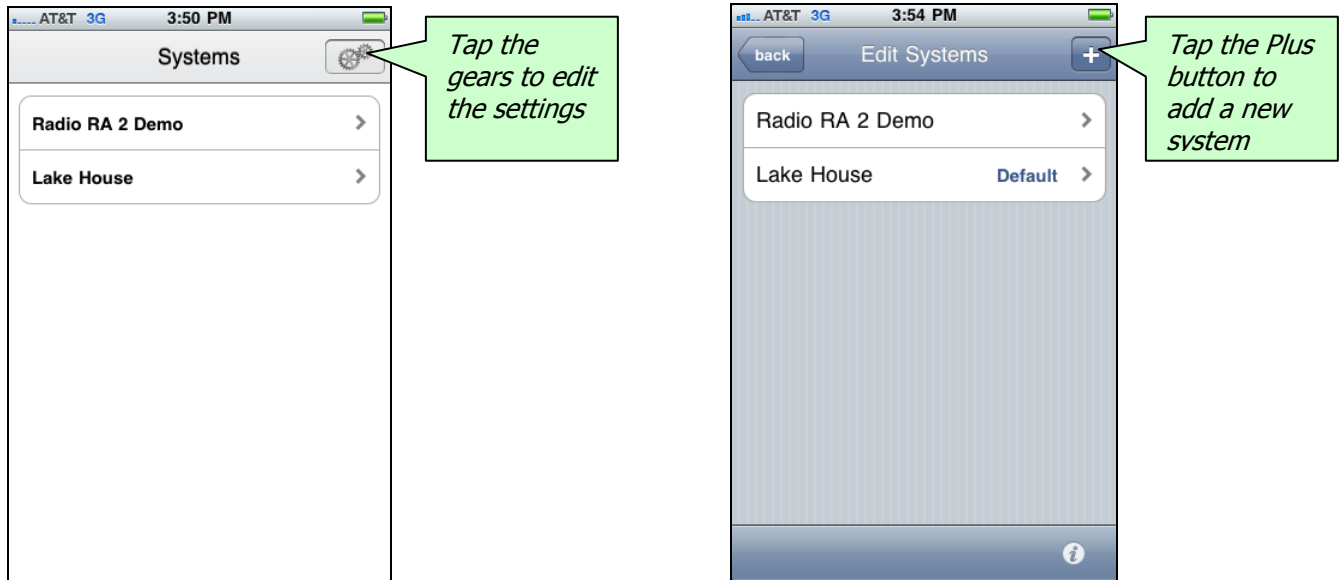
AT&T 3G 3:50 PM

Systems

Tap the gears to edit the settings

Radio RA 2 Demo

Lake House

AT&T 3G 3:54 PM

back

Edit Systems

+

Tap the Plus button to add a new system

Radio RA 2 Demo

Lake House Default

i